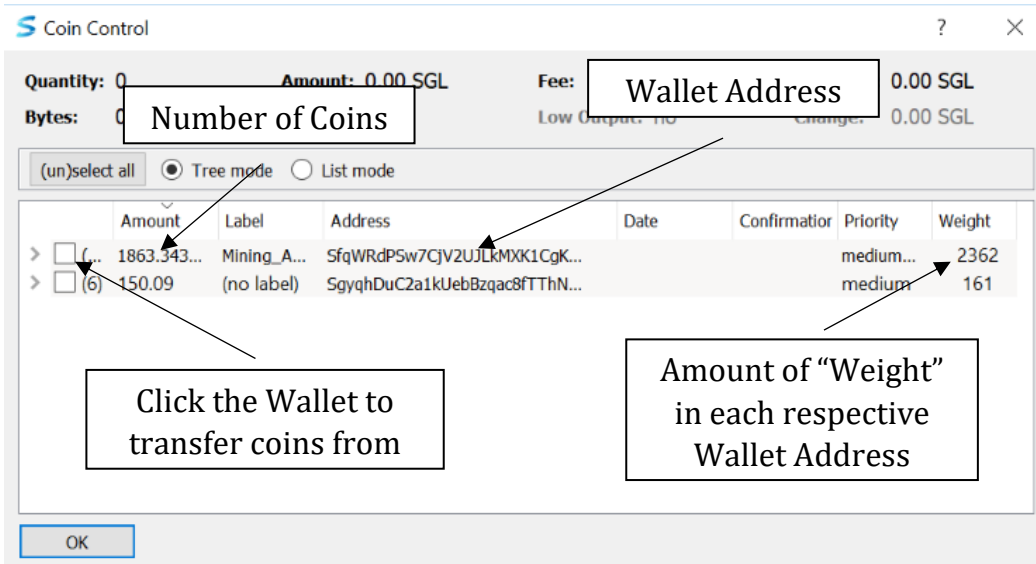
Coin Control

?

Quantity: 0

Amount: 0.00 SGL

Fee:

0.00 SGL

Bytes: 0

Low Output: no

Change:

0.00 SGL

Number of Coins

Wallet Address

(un)select all

Tree mode

List mode

| | Amount | Label | Address | Date | Confirmatior | Priority | Weight |
|---|---|---|---|---|---|---|---|
| (... | 1863.343... | Mining_A... | SfqWRdPSw7CJV2UJLkMXK1CgK... | | | medium... | 2362 |
| (6) | 150.09 | (no label) | SgyqhDuC2a1kUebBzqac8fTThN... | | | medium | 161 |

Click the Wallet to transfer coins from

Amount of "Weight" in each respective Wallet Address

OK